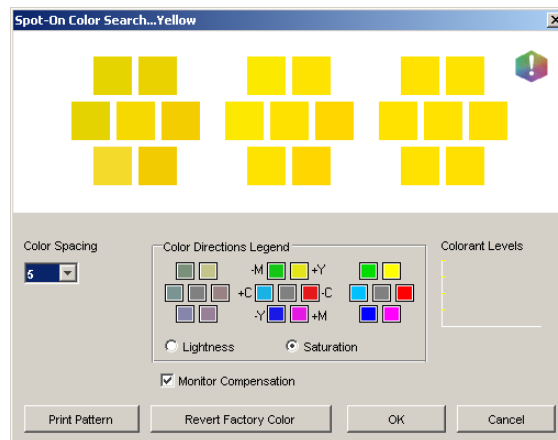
Spot-On Color Search...Yellow

Color Spacing

5

Color Directions Legend

-M +Y

+C -C

-Y +M

Lightness

Saturation

Colorant Levels

Monitor Compensation

Print Pattern

Revert Factory Color

OK

Cancel